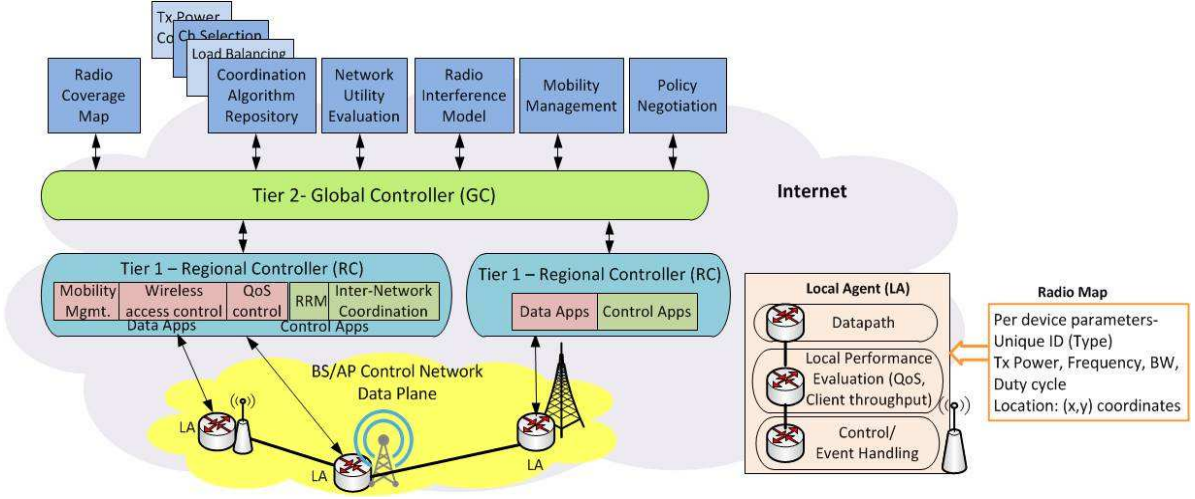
Tx Power Co
Ch Selection
Load Balancing

Radio Coverage Map

Coordination Algorithm Repository

Network Utility Evaluation

Radio Interference Model

Mobility Management

Policy Negotiation

Tier 2- Global Controller (GC)

Internet

Tier 1 – Regional Controller (RC)

| Mobility Mgmt. | Wireless access control | QoS control | RRM | Inter-Network Coordination |
|---|---|---|---|---|

Data Apps

Control Apps

Tier 1 – Regional Controller (RC)

| Data Apps | Control Apps |
|---|---|

BS/AP Control Network
Data Plane

LA

LA

LA

Local Agent (LA)

Datapath

Local Performance Evaluation (QoS, Client throughput)

Control/ Event Handling

Radio Map

Per device parameters-
Unique ID (Type)
Tx Power, Frequency, BW, Duty cycle
Location: (x,y) coordinates